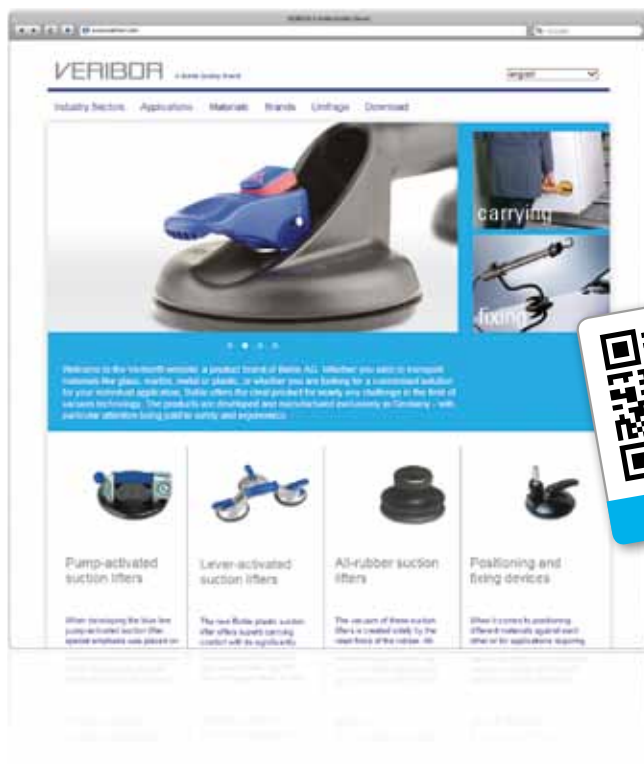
VERIBOR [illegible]

English

Industry Sectors Applications Materials Brands Listings Download

carrying

fixing

Welcome to the Veribor® website, a product brand of Bohle AG. Whether you wish to transport materials like glass, marble, metal or plastic, or whether you are looking for a customised solution for your individual application, Bohle offers the ideal product for nearly any challenge in the field of vacuum technology. The products are developed and manufactured exclusively in Germany – with particular attention being paid to safety and ergonomics.

Pump-activated suction lifters

When developing the blue line pump-activated suction lifter, special emphasis was placed on

Lever-activated suction lifters

The new Bohle plastic suction lifter offers superb carrying comfort with its significantly

All-rubber suction lifters

The vacuum of these suction lifters is created solely by the mere force of the rubber. An

Positioning and fixing devices

When it comes to positioning different materials against each other or for applications requiring